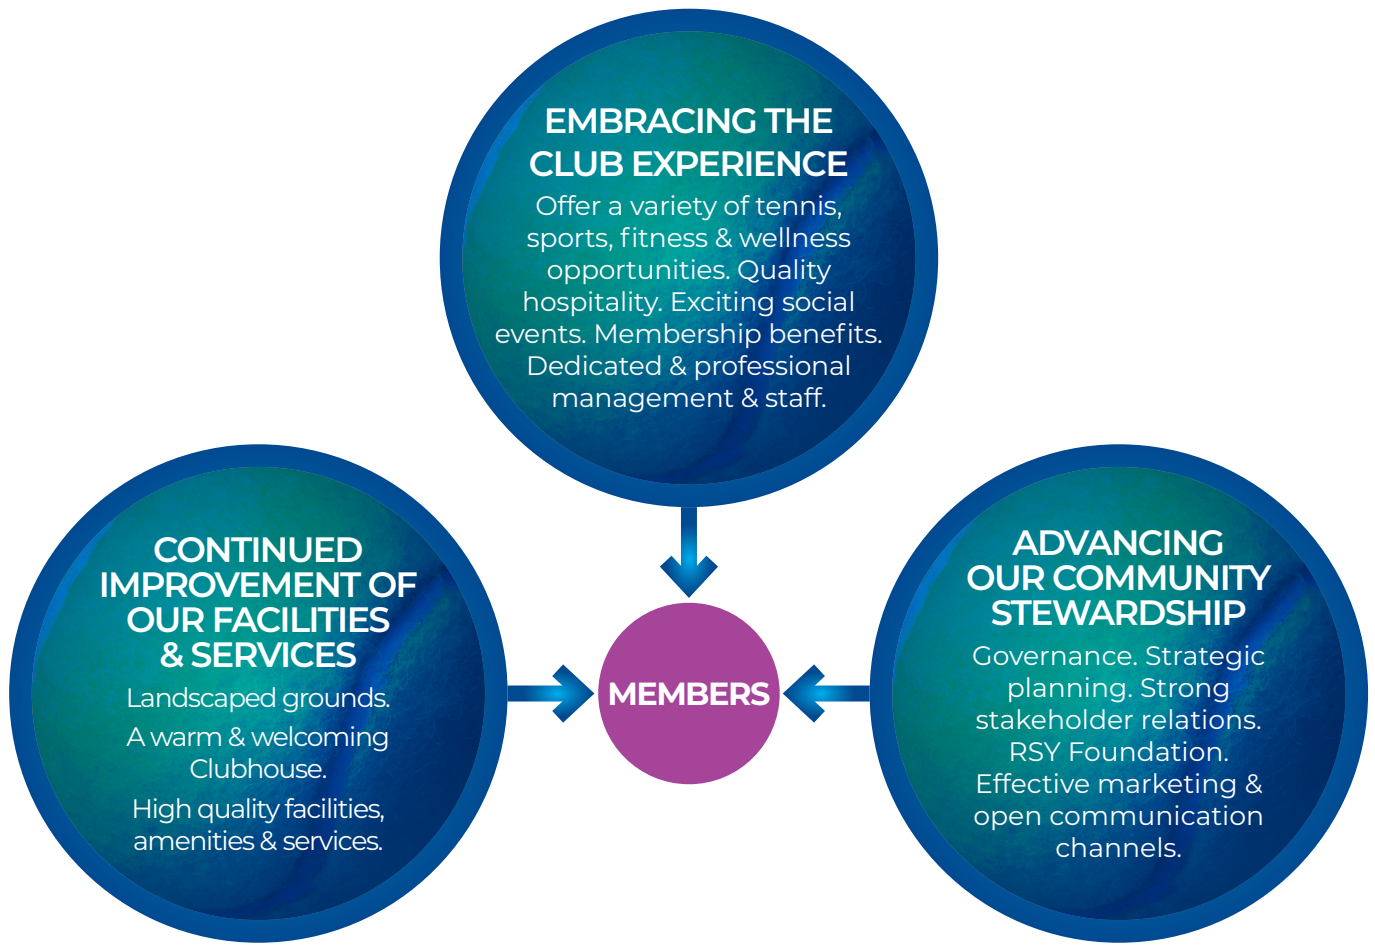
EMBRACING THE CLUB EXPERIENCE

Offer a variety of tennis, sports, fitness & wellness opportunities. Quality hospitality. Exciting social events. Membership benefits. Dedicated & professional management & staff.

CONTINUED IMPROVEMENT OF OUR FACILITIES & SERVICES

Landscaped grounds.

A warm & welcoming Clubhouse.

High quality facilities, amenities & services.

MEMBERS

ADVANCING OUR COMMUNITY STEWARDSHIP

Governance. Strategic planning. Strong stakeholder relations. RSY Foundation. Effective marketing & open communication channels.